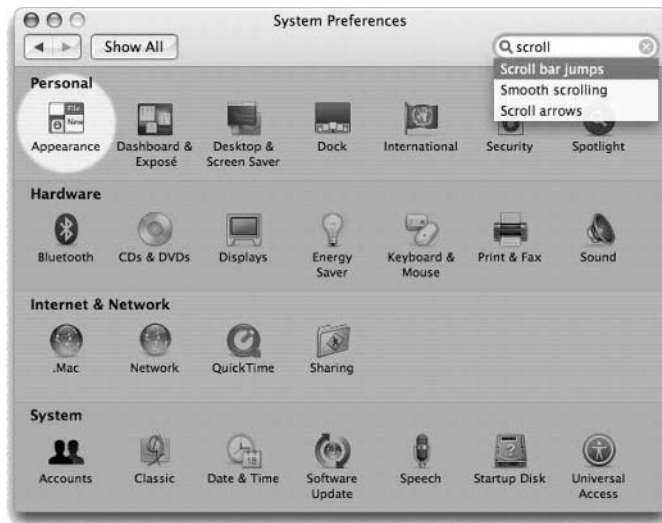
System Preferences

Show All

scroll

Scroll bar jumps
Smooth scrolling
Scroll arrows

Personal

File
New

Appearance
Dashboard & Exposé
Desktop & Screen Saver
Dock
International
Security
Spotlight

Hardware

Bluetooth
CDs & DVDs
Displays
Energy Saver
Keyboard & Mouse
Print & Fax
Sound

Internet & Network

.Mac
Network
QuickTime
Sharing

System

Accounts
Classic
Date & Time
Software Update
Speech
Startup Disk
Universal Access